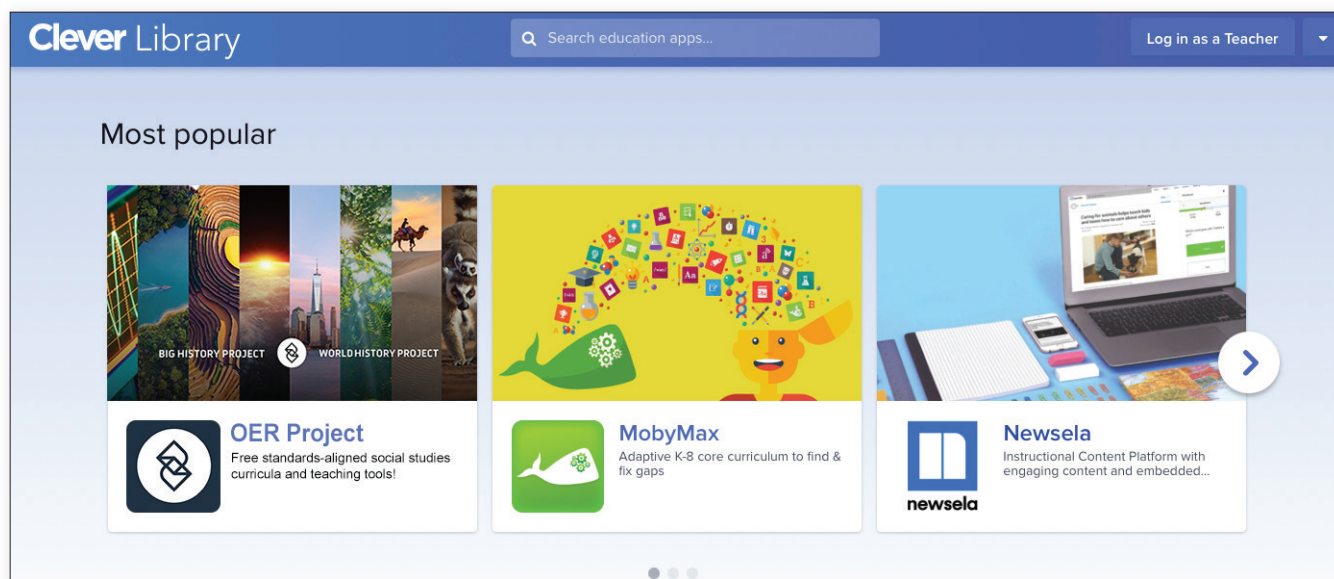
Clever Library

Search education apps...

Log in as a Teacher

Most popular

BIG HISTORY PROJECT WORLD HISTORY PROJECT

OER Project
Free standards-aligned social studies curricula and teaching tools!

MobyMax
Adaptive K-8 core curriculum to find & fix gaps

Newsela
Instructional Content Platform with engaging content and embedded...

newsela